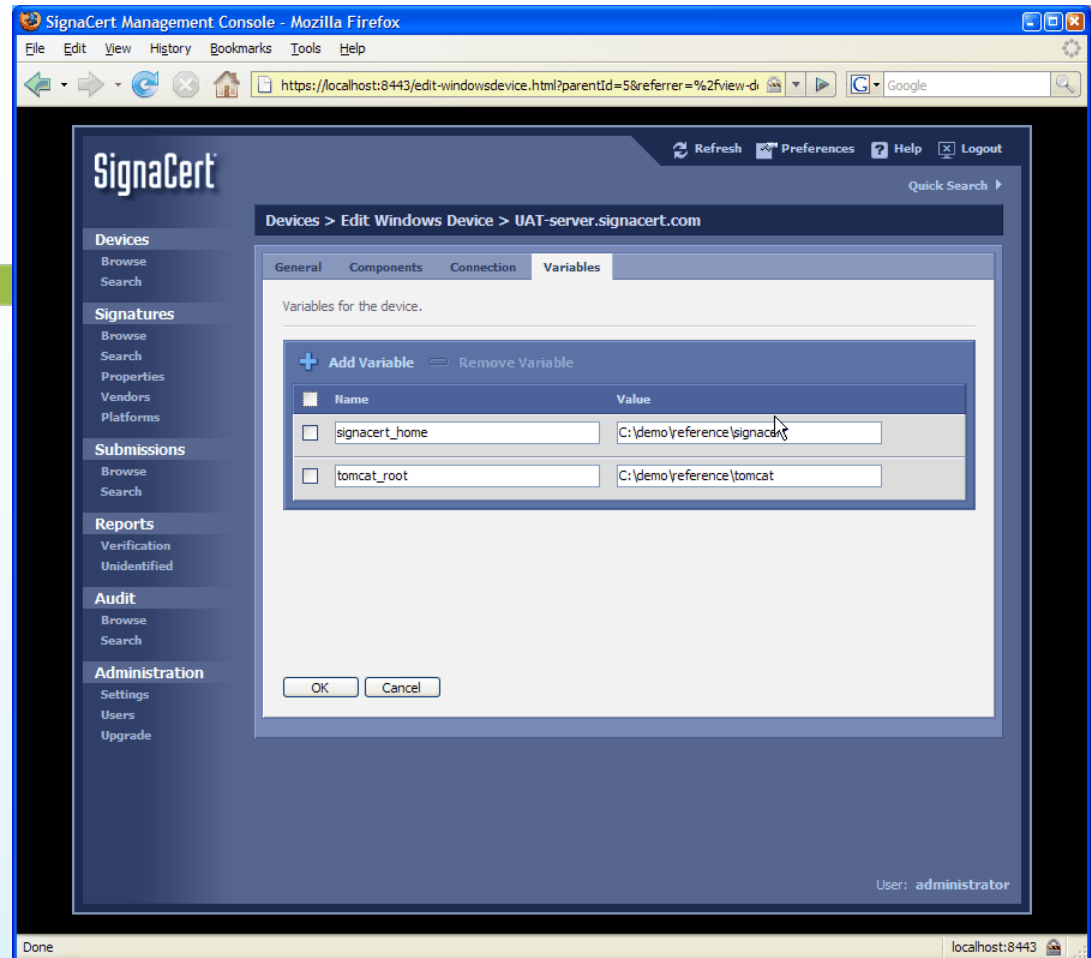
SignaCert Management Console - Mozilla Firefox

File Edit View History Bookmarks Tools Help

https://localhost:8443/edit-windowsdevice.html?parentId=5&referrer=%2fview-d

Google

Refresh Preferences Help Logout

SignaCert

Quick Search

Devices > Edit Windows Device > UAT-server.signacert.com

Devices
Browse
Search

Signatures
Browse
Search
Properties
Vendors
Platforms

Submissions
Browse
Search

Reports
Verification
Unidentified

Audit
Browse
Search

Administration
Settings
Users
Upgrade

General Components Connection Variables

Variables for the device.

Add Variable Remove Variable

| | Name | Value |
|---|---|---|
| | signacert_home | C:\demo\reference\signace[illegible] |
| | tomcat_root | C:\demo\reference\tomcat |

OK Cancel

User: administrator

Done

localhost:8443